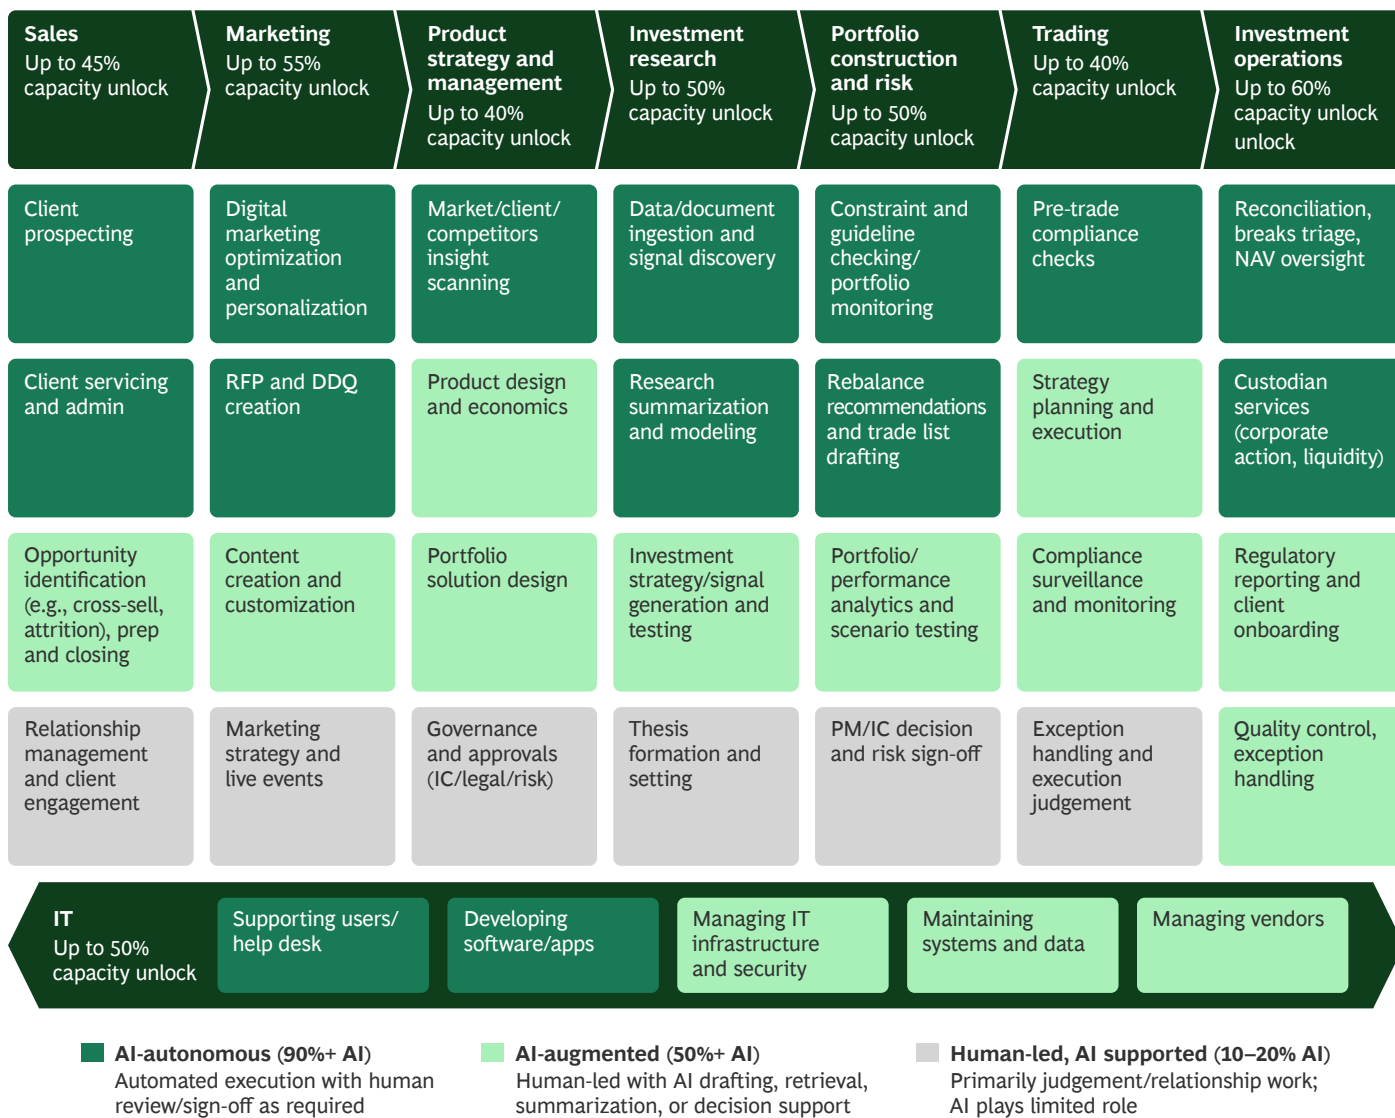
**Sales**
Up to 45% capacity unlock

**Marketing**
Up to 55% capacity unlock

**Product strategy and management**
Up to 40% capacity unlock

**Investment research**
Up to 50% capacity unlock

**Portfolio construction and risk**
Up to 50% capacity unlock

**Trading**
Up to 40% capacity unlock

**Investment operations**
Up to 60% capacity unlock unlock

Client prospecting

Client servicing and admin

Opportunity identification (e.g., cross-sell, attrition), prep and closing

Relationship management and client engagement

Digital marketing optimization and personalization

RFP and DDQ creation

Content creation and customization

Marketing strategy and live events

Market/client/competitors insight scanning

Product design and economics

Portfolio solution design

Governance and approvals (IC/legal/risk)

Data/document ingestion and signal discovery

Research summarization and modeling

Investment strategy/signal generation and testing

Thesis formation and setting

Constraint and guideline checking/portfolio monitoring

Rebalance recommendations and trade list drafting

Portfolio/performance analytics and scenario testing

PM/IC decision and risk sign-off

Pre-trade compliance checks

Strategy planning and execution

Compliance surveillance and monitoring

Exception handling and execution judgement

Reconciliation, breaks triage, NAV oversight

Custodian services (corporate action, liquidity)

Regulatory reporting and client onboarding

Quality control, exception handling

**IT**
Up to 50% capacity unlock

Supporting users/help desk

Developing software/apps

Managing IT infrastructure and security

Maintaining systems and data

Managing vendors

**AI-autonomous** (**90%+ AI**)
Automated execution with human review/sign-off as required

**AI-augmented** (**50%+ AI**)
Human-led with AI drafting, retrieval, summarization, or decision support

**Human-led, AI supported** (**10–20% AI**)
Primarily judgement/relationship work; AI plays limited role